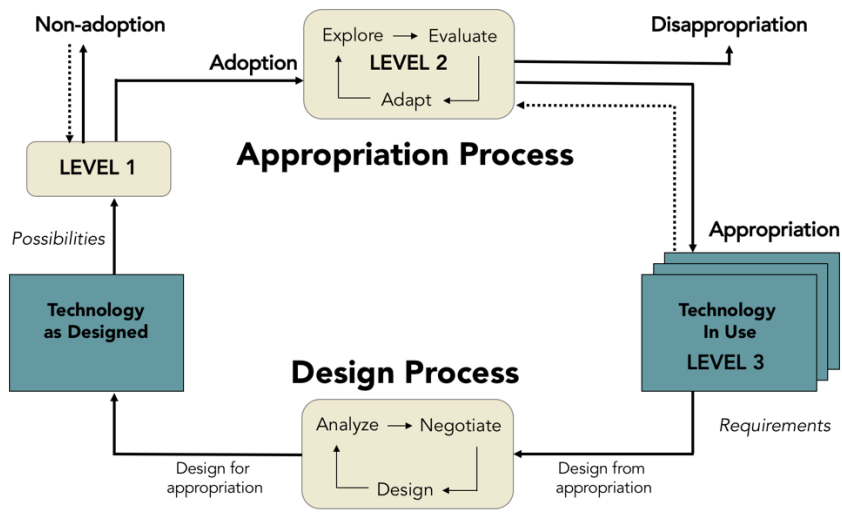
Non-adoption

Explore → Evaluate
LEVEL 2
Adapt

Disappropriation

Adoption

LEVEL 1

Appropriation Process

Possibilities

Appropriation

Technology as Designed

Technology In Use
LEVEL 3

Design Process

Analyze → Negotiate
Design

Requirements

Design for appropriation

Design from appropriation